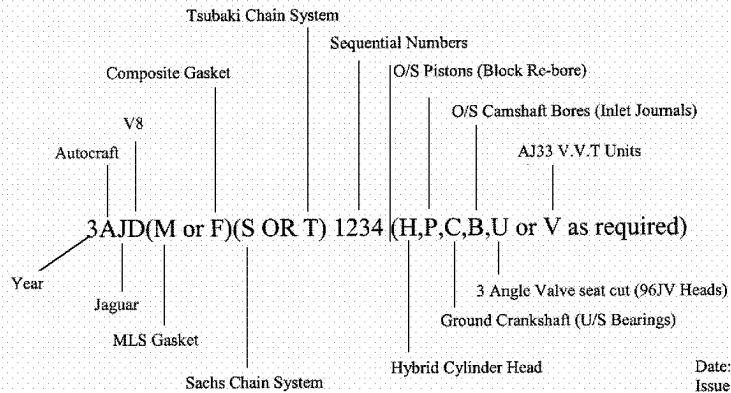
Tsubaki Chain System

Sequential Numbers

Composite Gasket

O/S Pistons (Block Re-bore)

V8

O/S Camshaft Bores (Inlet Journals)

Autocraft

AJ33 V.V.T Units

3AJD(M or F)(S OR T) 1234 (H,P,C,B,U or V as required)

Year

Jaguar

3 Angle Valve seat cut (96JV Heads)

Ground Crankshaft (U/S Bearings)

MLS Gasket

Hybrid Cylinder Head

Date:

Sachs Chain System

Issue